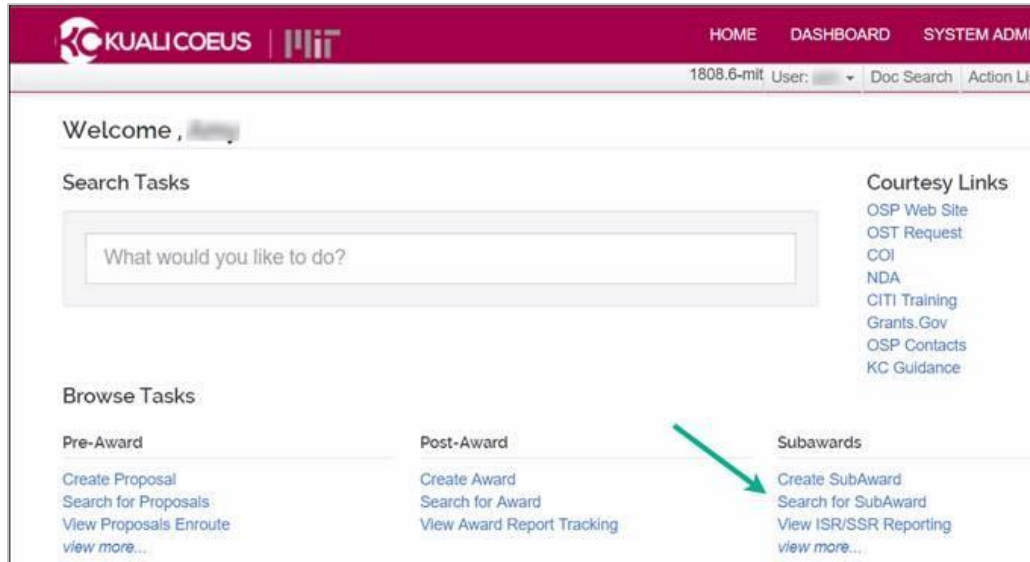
KC KUALI COEUS | MIT

HOME DASHBOARD SYSTEM ADM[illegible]

1808.6-mit User: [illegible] Doc Search Action Li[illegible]

Welcome , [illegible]

Search Tasks

What would you like to do?

Courtesy Links
OSP Web Site
OST Request
COI
NDA
CITI Training
Grants.Gov
OSP Contacts
KC Guidance

Browse Tasks

Pre-Award
Create Proposal
Search for Proposals
View Proposals Enroute
view more...

Post-Award
Create Award
Search for Award
View Award Report Tracking

Subawards
Create SubAward
Search for SubAward
View ISR/SSR Reporting
view more...